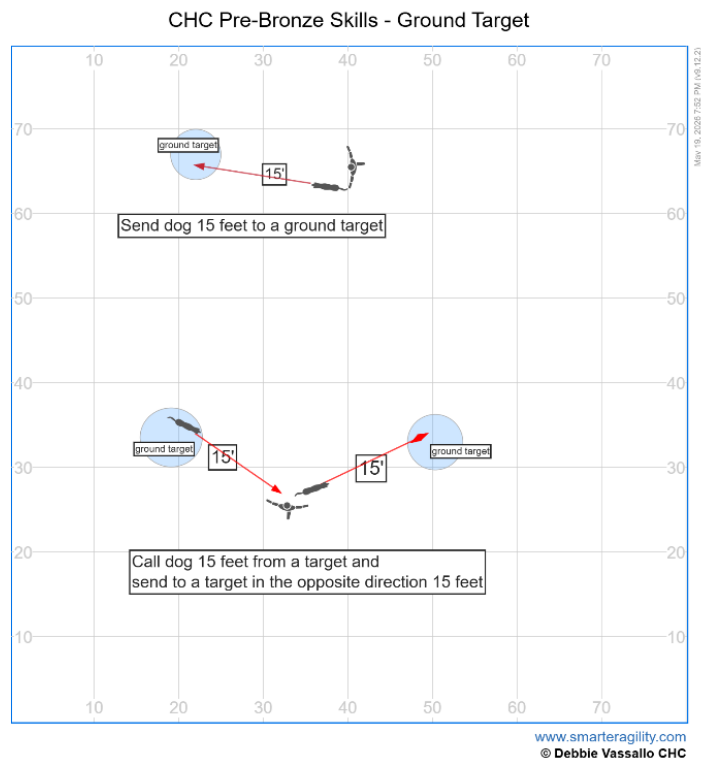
CHC Pre-Bronze Skills - Ground Target

10 20 30 40 50 60 70

70
60
50
40
30
20
10

May 19, 2026 7:52 PM (v8.12.2)

ground target

15'

Send dog 15 feet to a ground target

ground target

15'

15'

ground target

Call dog 15 feet from a target and send to a target in the opposite direction 15 feet

10 20 30 40 50 60 70

www.smarteragility.com
© Debbie Vassallo CHC